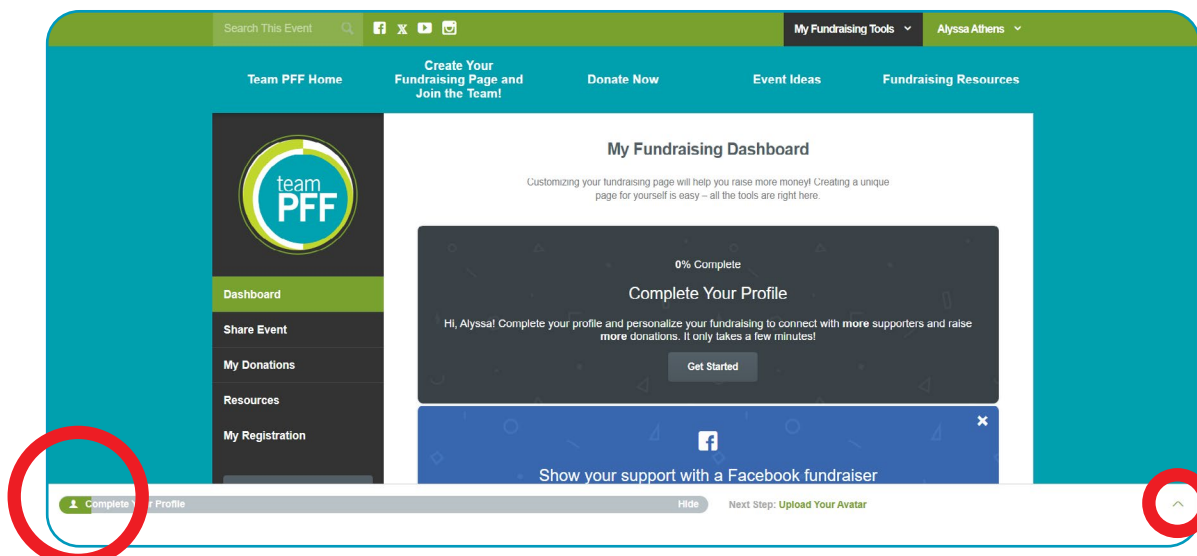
Search This Event

My Fundraising Tools

Alyssa Athens

Team PFF Home

Create Your Fundraising Page and Join the Team!

Donate Now

Event Ideas

Fundraising Resources

team PFF

Dashboard

Share Event

My Donations

Resources

My Registration

My Fundraising Dashboard

Customizing your fundraising page will help you raise more money! Creating a unique page for yourself is easy – all the tools are right here.

0% Complete

Complete Your Profile

Hi, Alyssa! Complete your profile and personalize your fundraising to connect with more supporters and raise more donations. It only takes a few minutes!

Get Started

Show your support with a Facebook fundraiser

Complete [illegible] Profile

Hide

Next Step: Upload Your Avatar